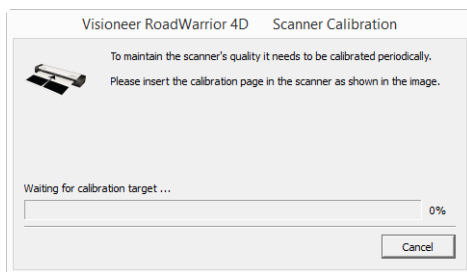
Visioneer RoadWarrior 4D Scanner Calibration

To maintain the scanner's quality it needs to be calibrated periodically.

Please insert the calibration page in the scanner as shown in the image.

Waiting for calibration target ...

0%

Cancel